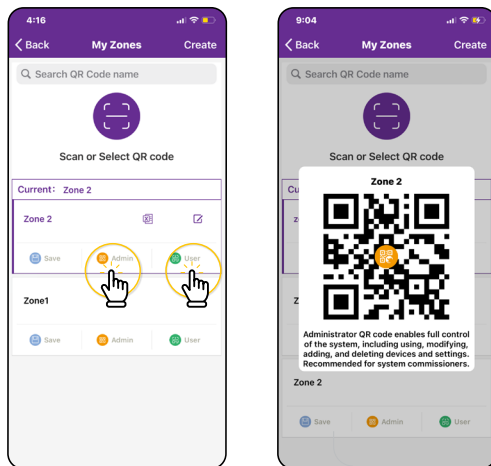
4:16

Back My Zones Create

Search QR Code name

Scan or Select QR code

Current: Zone 2

Zone 2

Save Admin User

Zone1

Save Admin User

9:04

Back My Zones Create

Search QR Code name

Scan or Select QR code

Cu

Zone 2

Administrator QR code enables full control of the system, including using, modifying, adding, and deleting devices and settings. Recommended for system commissioners.

Zone 2

Save Admin User